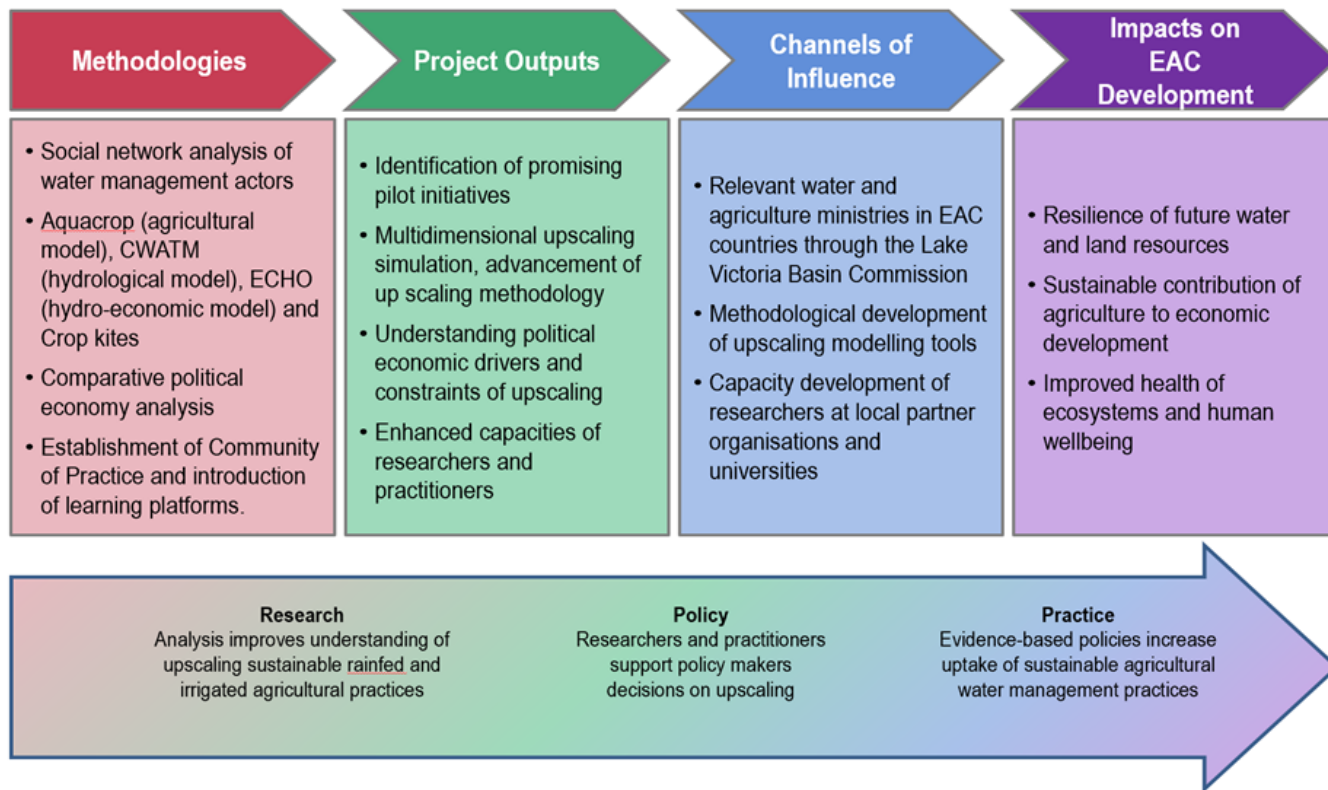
Methodologies

Project Outputs

Channels of Influence

Impacts on EAC Development

• Social network analysis of water management actors
• Aquacrop (agricultural model), CWATM (hydrological model), ECHO (hydro-economic model) and Crop kites
• Comparative political economy analysis
• Establishment of Community of Practice and introduction of learning platforms.

• Identification of promising pilot initiatives
• Multidimensional upscaling simulation, advancement of up scaling methodology
• Understanding political economic drivers and constraints of upscaling
• Enhanced capacities of researchers and practitioners

• Relevant water and agriculture ministries in EAC countries through the Lake Victoria Basin Commission
• Methodological development of upscaling modelling tools
• Capacity development of researchers at local partner organisations and universities

• Resilience of future water and land resources
• Sustainable contribution of agriculture to economic development
• Improved health of ecosystems and human wellbeing

Research
Analysis improves understanding of upscaling sustainable rainfed and irrigated agricultural practices

Policy
Researchers and practitioners support policy makers decisions on upscaling

Practice
Evidence-based policies increase uptake of sustainable agricultural water management practices